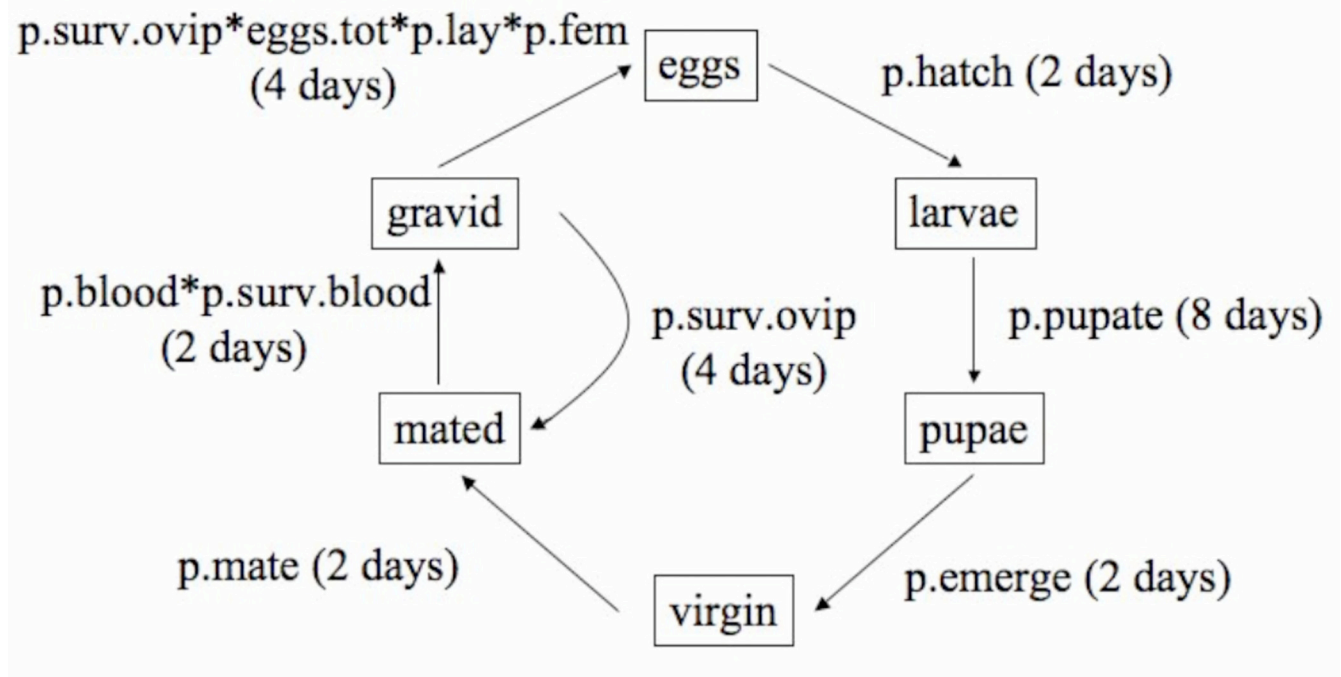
p.surv.ovip*eggs.tot*p.lay*p.fem (4 days)

eggs

p.hatch (2 days)

gravid

larvae

p.blood*p.surv.blood (2 days)

p.surv.ovip (4 days)

p.pupate (8 days)

mated

pupae

p.mate (2 days)

virgin

p.emerge (2 days)